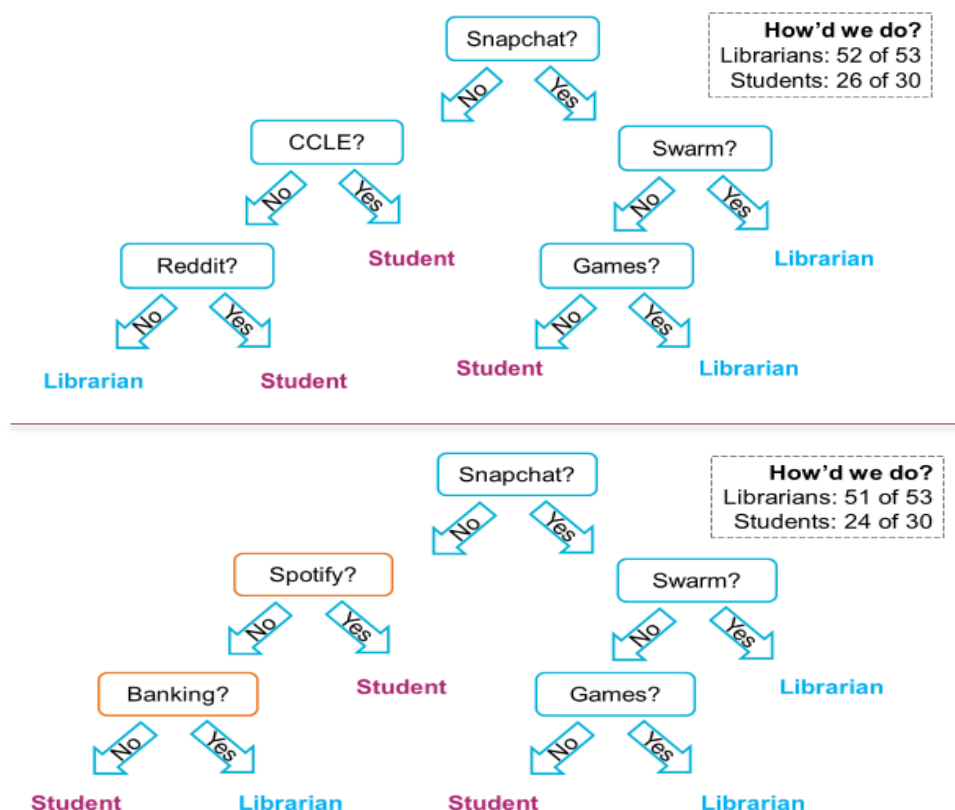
Snapchat?

How'd we do?
Librarians: 52 of 53
Students: 26 of 30

No
Yes

CCLE?
Swarm?

No
Yes
No
Yes

Reddit?
Student
Games?
Librarian

No
Yes
No
Yes

Librarian
Student
Student
Librarian

Snapchat?

How'd we do?
Librarians: 51 of 53
Students: 24 of 30

No
Yes

Spotify?
Swarm?

No
Yes
No
Yes

Banking?
Student
Games?
Librarian

No
Yes
No
Yes

Student
Librarian
Student
Librarian